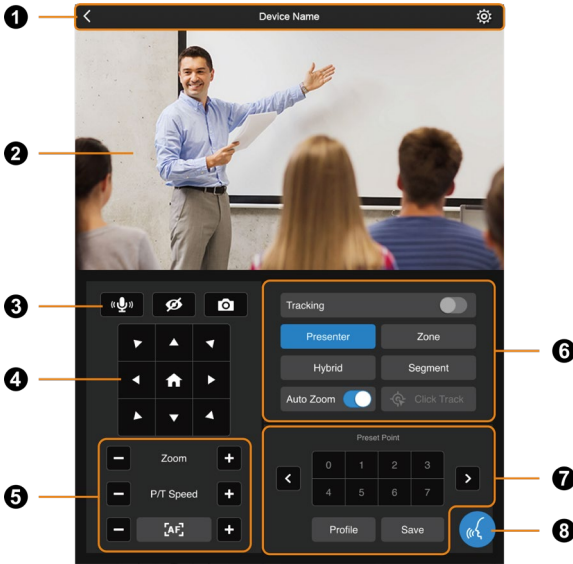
1

Device Name

2

3

4

5

Zoom

P/T Speed

AF

6

Tracking

Presenter

Zone

Hybrid

Segment

Auto Zoom

Click Track

7

Preset Point

| 0 | 1 | 2 | 3 |
|---|---|---|---|
| 4 | 5 | 6 | 7 |

Profile

Save

8